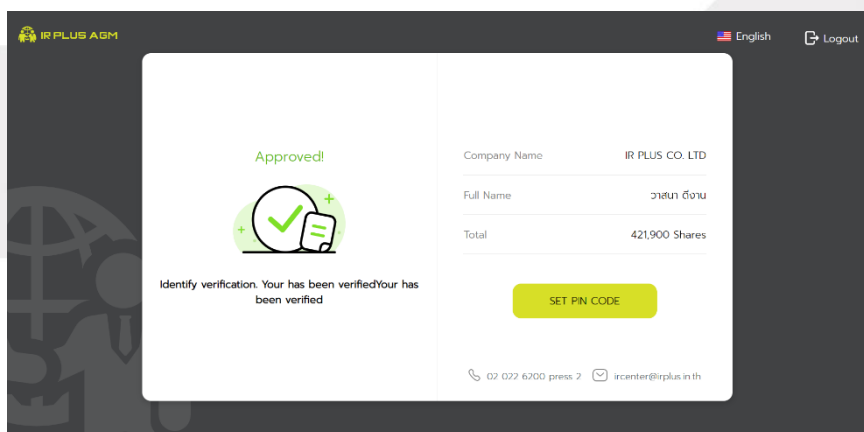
IR PLUS AGM

English

Logout

Approved!

Identify verification. Your has been verifiedYour has been verified

Company Name IR PLUS CO. LTD

Full Name วาสนา ดีงาม

Total 421,900 Shares

SET PIN CODE

02 022 6200 press 2

ircenter@irplus.in.th